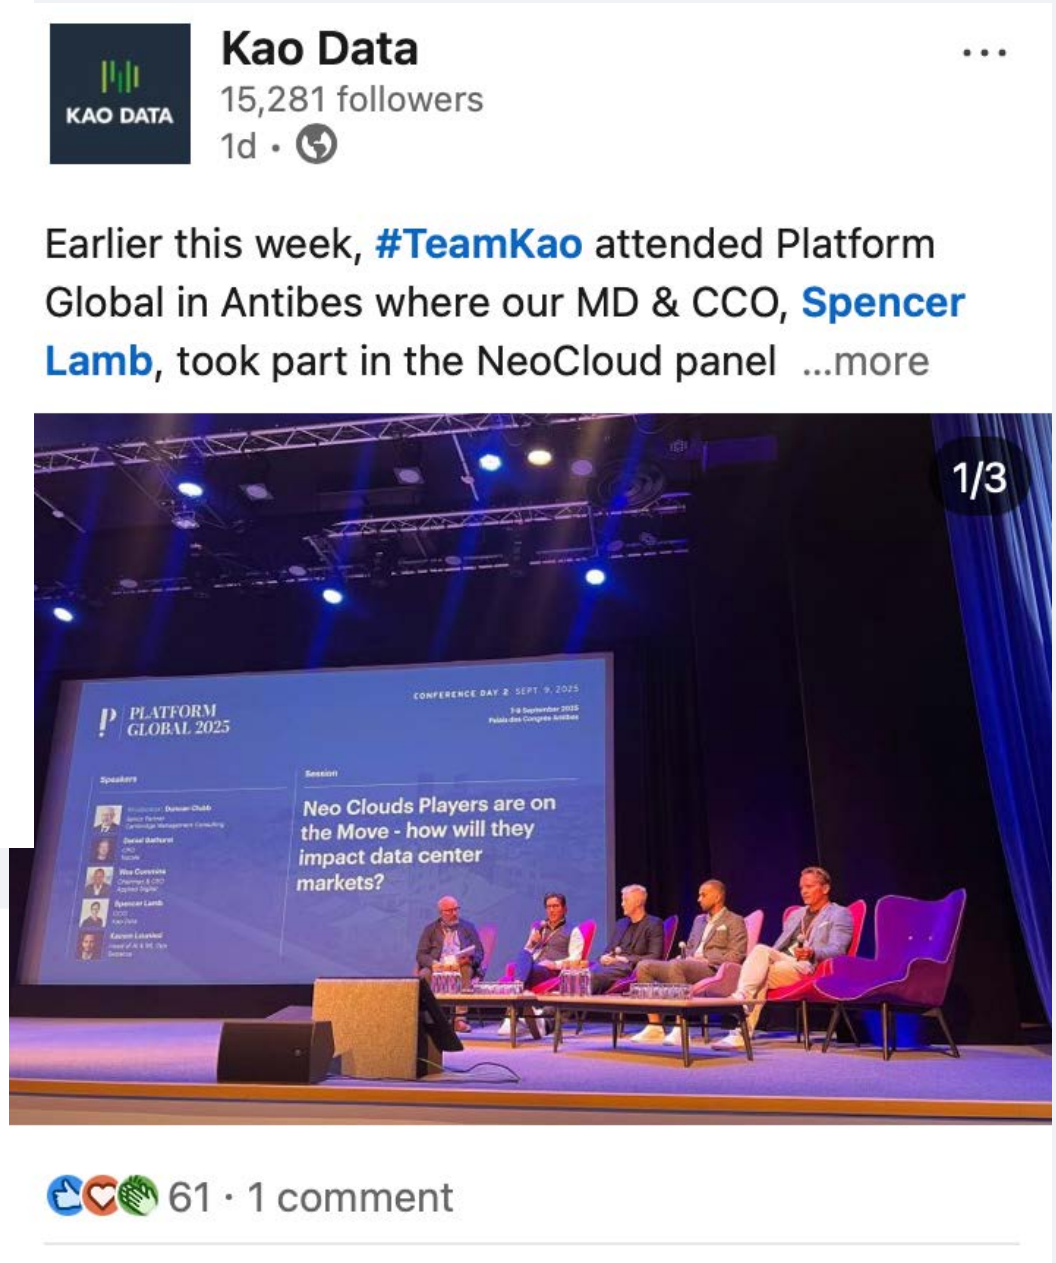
KAO DATA

Kao Data
15,281 followers
1d •

...

Earlier this week, #TeamKao attended Platform Global in Antibes where our MD & CCO, Spencer Lamb, took part in the NeoCloud panel ...more

1/3

P PLATFORM GLOBAL 2025

CONFERENCE DAY 2 SEPT. 9, 2025
7-9 September 2025
Palais des Congrès Antibes

Speakers

Moderator: Duncan Clubb
Senior Partner
Cambridge Management Consulting

Daniel Bathurst
CSO
Nscale

Wes Cummins
Chairman & CEO
Applied Digital

Spencer Lamb
CCO
Kao Data

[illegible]
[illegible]

Session

Neo Clouds Players are on the Move - how will they impact data center markets?

61 · 1 comment